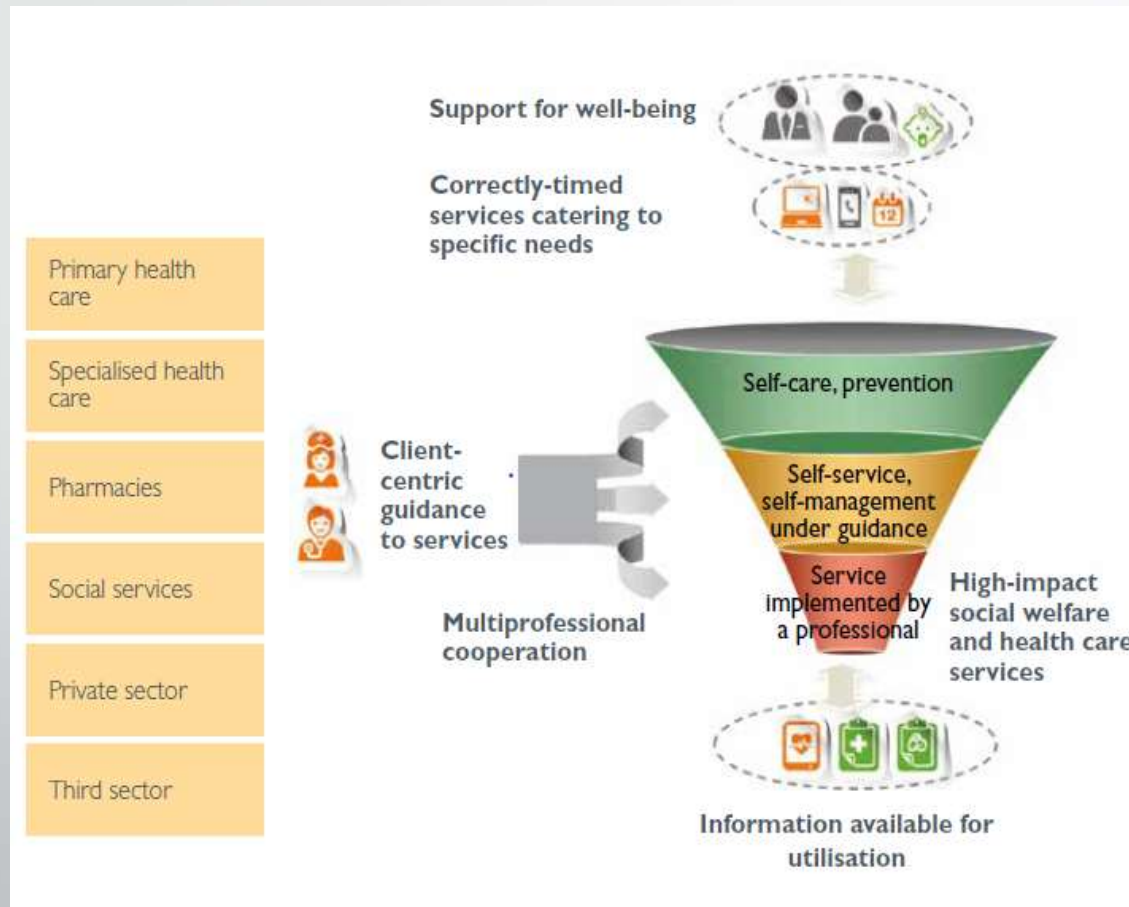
Support for well-being

Correctly-timed services catering to specific needs

Primary health care

Specialised health care

Pharmacies

Social services

Private sector

Third sector

Client-centric guidance to services

Multiprofessional cooperation

Self-care, prevention

Self-service, self-management under guidance

Service implemented by a professional

High-impact social welfare and health care services

12

Information available for utilisation